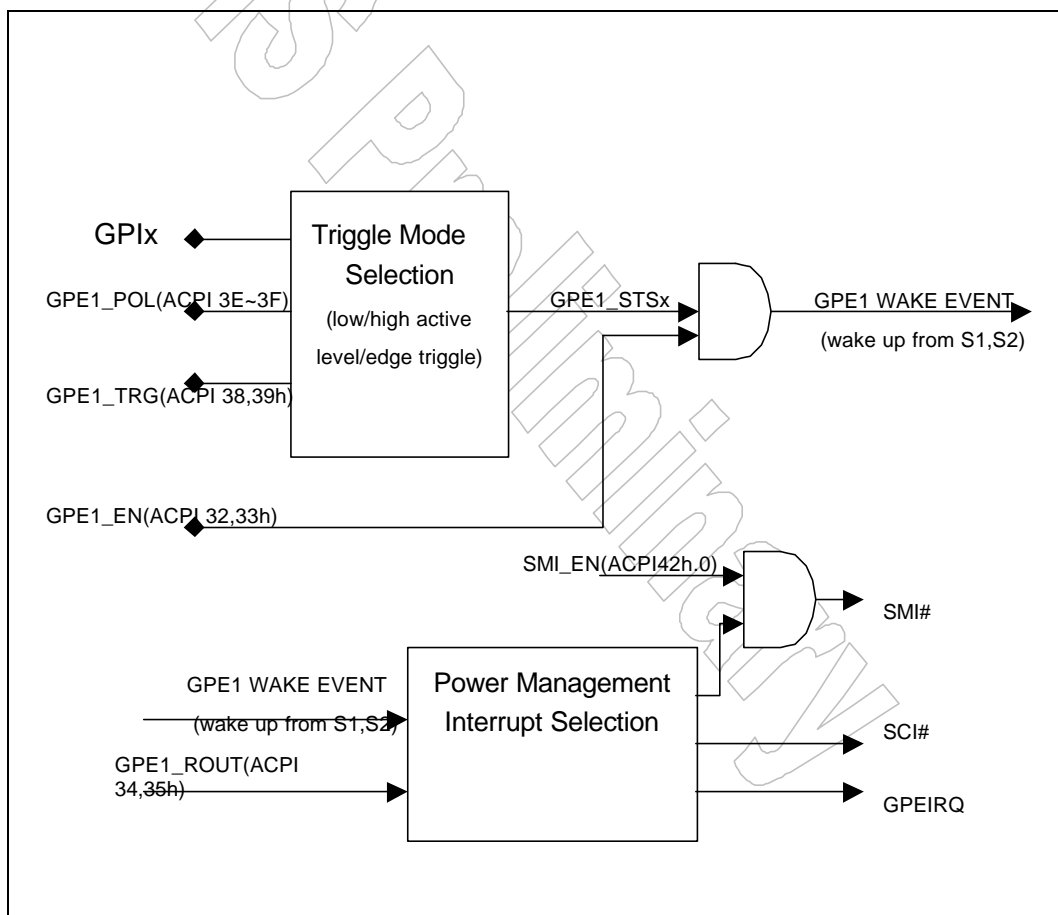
GPIx

Triggle Mode Selection

(low/high active level/edge triggle)

GPE1_POL(ACPI 3E~3F)

GPE1_TRG(ACPI 38,39h)

GPE1_STSx

GPE1 WAKE EVENT

(wake up from S1,S2)

GPE1_EN(ACPI 32,33h)

SMI_EN(ACPI42h.0)

SMI#

GPE1 WAKE EVENT

(wake up from S1,S2)

Power Management Interrupt Selection

SCI#

GPE1_ROUT(ACPI 34,35h)

GPEIRQ

SiS Preliminary